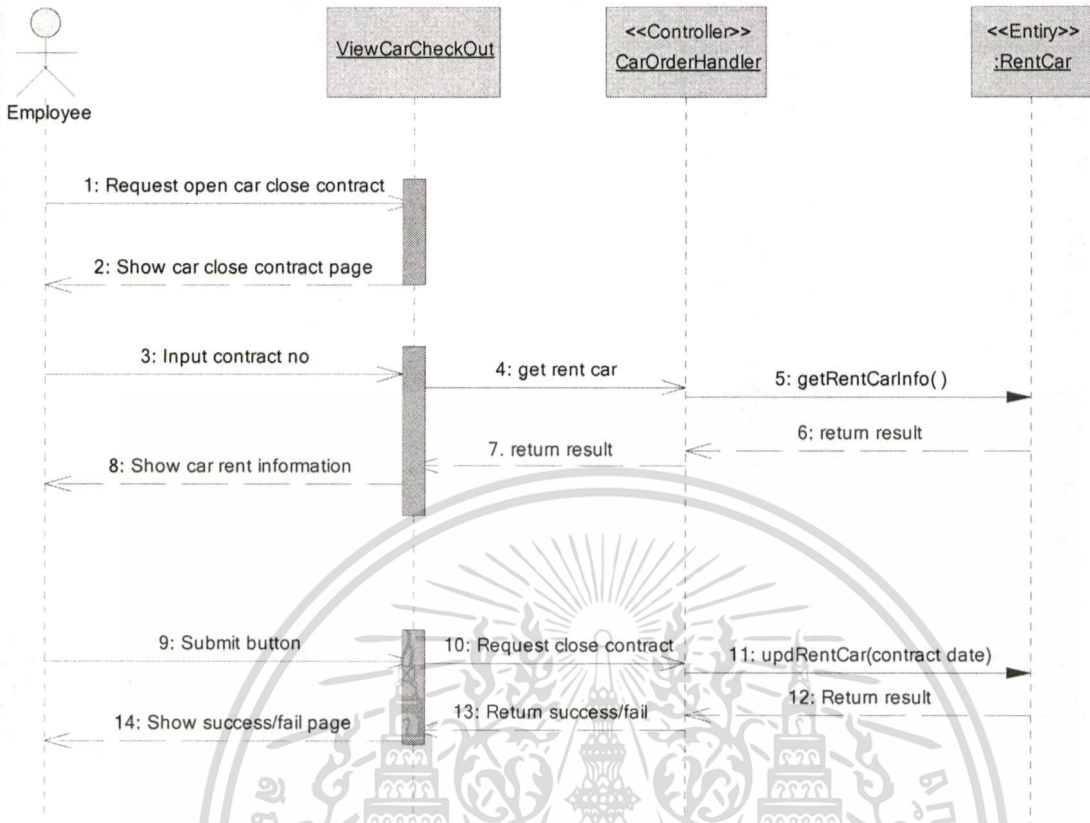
Employee

ViewCarCheckOut

<<Controller>>
CarOrderHandler

<<Entiry>>
:RentCar

1: Request open car close contract

2: Show car close contract page

3: Input contract no

4: get rent car

5: getRentCarInfo( )

6: return result

7. return result

8: Show car rent information

9: Submit button

10: Request close contract

11: updRentCar(contract date)

12: Return result

13: Return success/fail

14: Show success/fail page